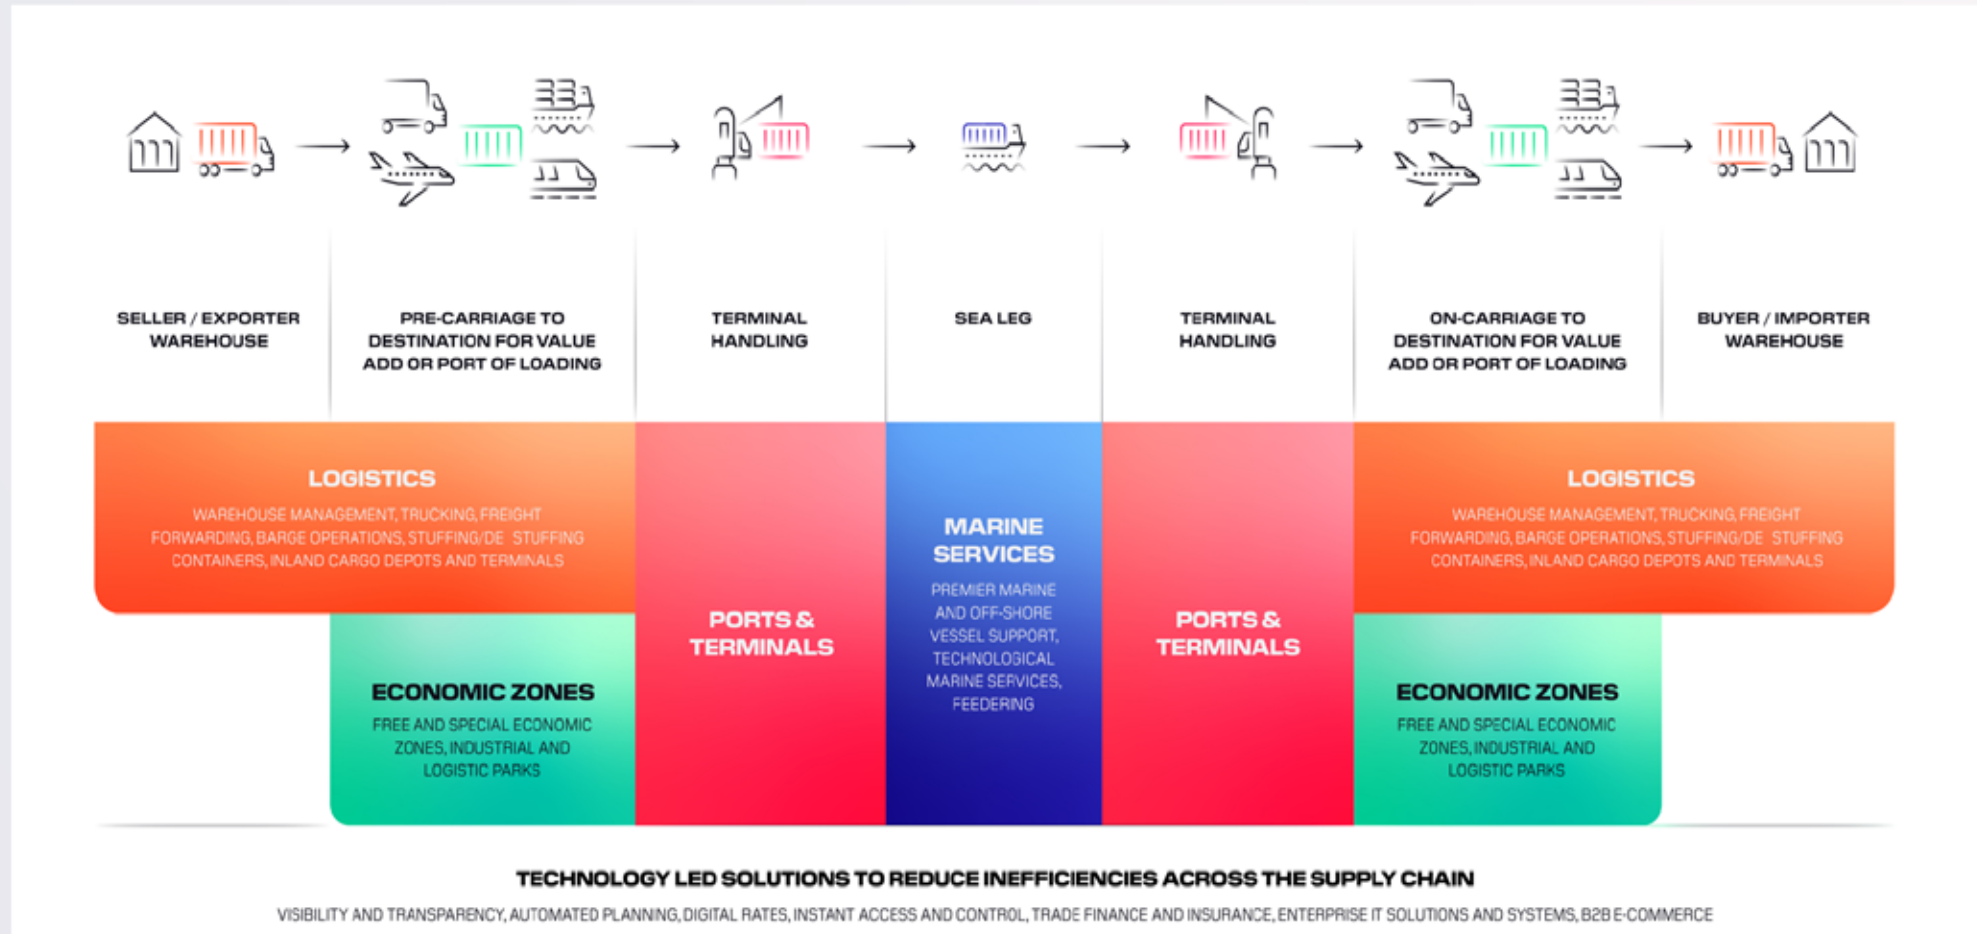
SELLER / EXPORTER WAREHOUSE

PRE-CARRIAGE TO DESTINATION FOR VALUE ADD OR PORT OF LOADING

TERMINAL HANDLING

SEA LEG

TERMINAL HANDLING

ON-CARRIAGE TO DESTINATION FOR VALUE ADD OR PORT OF LOADING

BUYER / IMPORTER WAREHOUSE

LOGISTICS

WAREHOUSE MANAGEMENT, TRUCKING, FREIGHT FORWARDING, BARGE OPERATIONS, STUFFING/DE STUFFING CONTAINERS, INLAND CARGO DEPOTS AND TERMINALS

ECONOMIC ZONES

FREE AND SPECIAL ECONOMIC ZONES, INDUSTRIAL AND LOGISTIC PARKS

PORTS & TERMINALS

MARINE SERVICES

PREMIER MARINE AND OFF-SHORE VESSEL SUPPORT, TECHNOLOGICAL MARINE SERVICES, FEEDERING

PORTS & TERMINALS

LOGISTICS

WAREHOUSE MANAGEMENT, TRUCKING, FREIGHT FORWARDING, BARGE OPERATIONS, STUFFING/DE STUFFING CONTAINERS, INLAND CARGO DEPOTS AND TERMINALS

ECONOMIC ZONES

FREE AND SPECIAL ECONOMIC ZONES, INDUSTRIAL AND LOGISTIC PARKS

TECHNOLOGY LED SOLUTIONS TO REDUCE INEFFICIENCIES ACROSS THE SUPPLY CHAIN

VISIBILITY AND TRANSPARENCY, AUTOMATED PLANNING, DIGITAL RATES, INSTANT ACCESS AND CONTROL, TRADE FINANCE AND INSURANCE, ENTERPRISE IT SOLUTIONS AND SYSTEMS, B2B E-COMMERCE